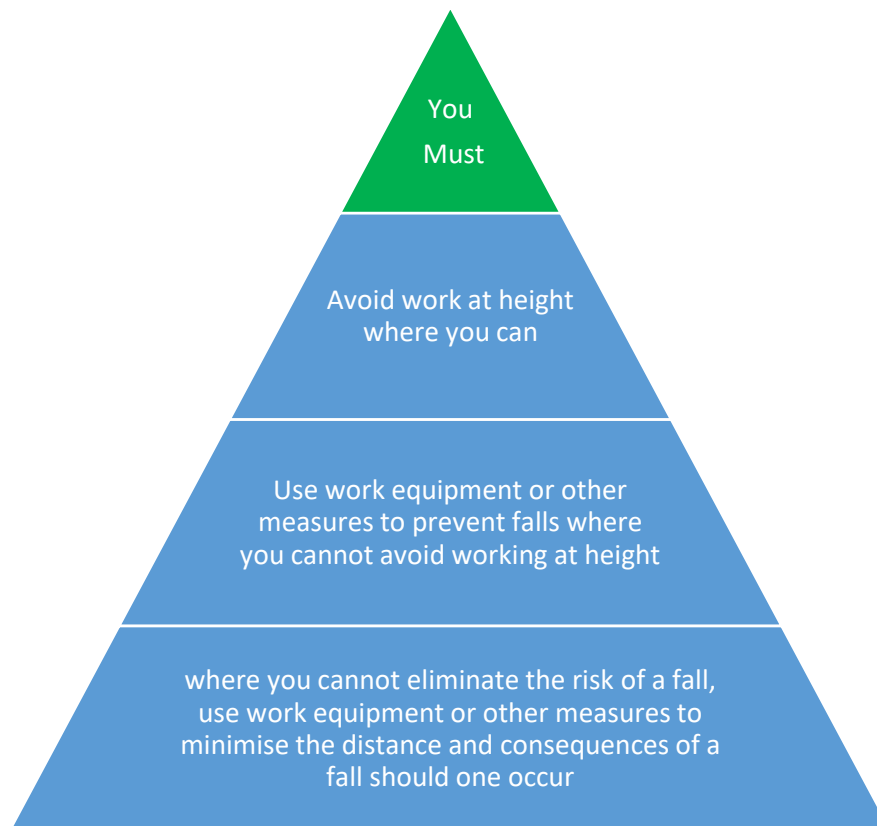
You Must

Avoid work at height where you can

Use work equipment or other measures to prevent falls where you cannot avoid working at height

where you cannot eliminate the risk of a fall, use work equipment or other measures to minimise the distance and consequences of a fall should one occur